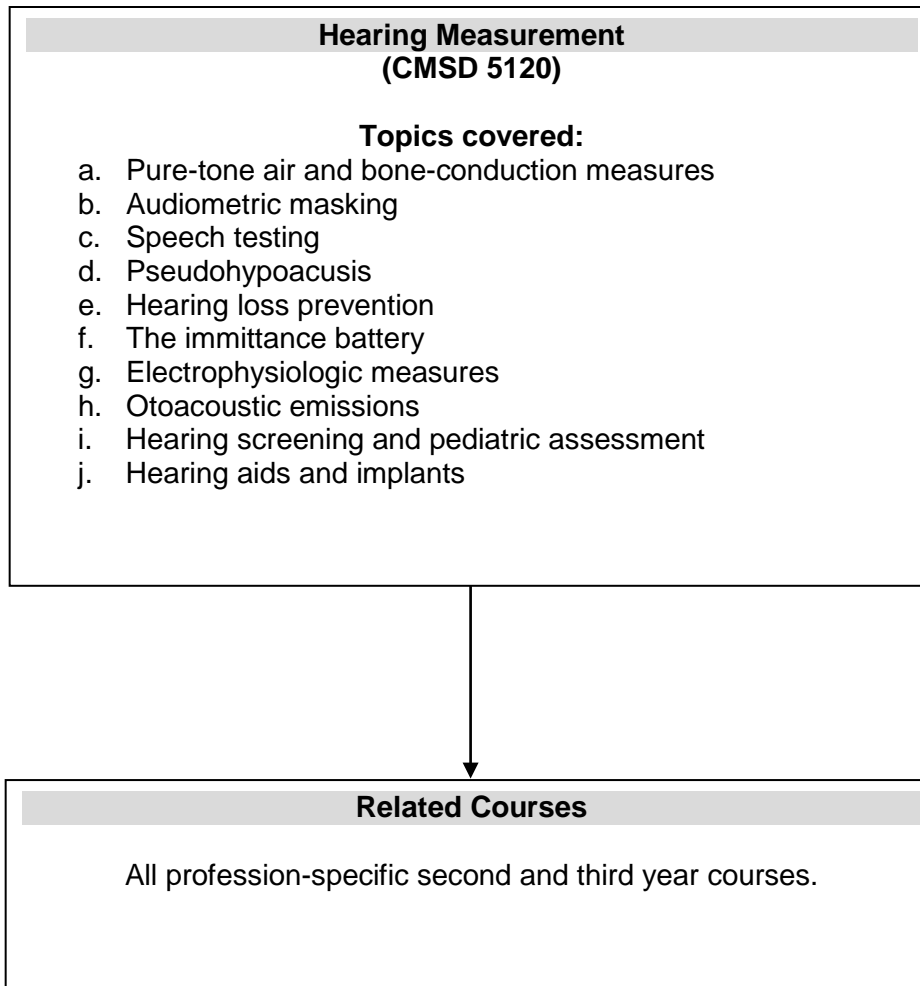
Hearing Measurement
(CMSD 5120)

Topics covered:
a. Pure-tone air and bone-conduction measures
b. Audiometric masking
c. Speech testing
d. Pseudohypoacusis
e. Hearing loss prevention
f. The immittance battery
g. Electrophysiologic measures
h. Otoacoustic emissions
i. Hearing screening and pediatric assessment
j. Hearing aids and implants

Related Courses

All profession-specific second and third year courses.